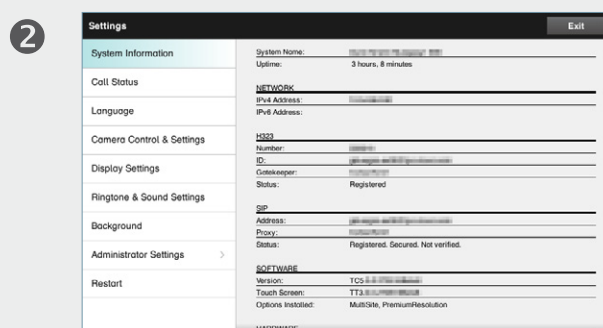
2

Settings

Exit

System Information

Call Status

Language

Camera Control & Settings

Display Settings

Ringtone & Sound Settings

Background

Administrator Settings

Restart

System Name: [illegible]
Uptime: 3 hours, 8 minutes

NETWORK
IPv4 Address: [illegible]
IPv6 Address:

H323
Number: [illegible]
ID: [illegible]
Gatekeeper: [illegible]
Status: Registered

SIP
Address: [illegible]
Proxy: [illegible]
Status: Registered. Secured. Not verified.

SOFTWARE
Version: TC5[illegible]
Touch Screen: TT3.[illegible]
Options Installed: MultiSite, PremiumResolution

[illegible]